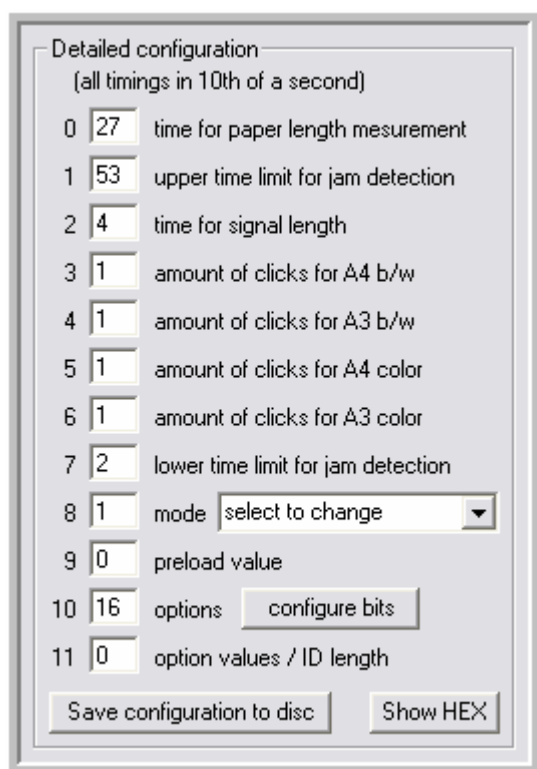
Detailed configuration
(all timings in 10th of a second)

0 27 time for paper length mesurement

1 53 upper time limit for jam detection

2 4 time for signal length

3 1 amount of clicks for A4 b/w

4 1 amount of clicks for A3 b/w

5 1 amount of clicks for A4 color

6 1 amount of clicks for A3 color

7 2 lower time limit for jam detection

8 1 mode select to change

9 0 preload value

10 16 options configure bits

11 0 option values / ID length

Save configuration to disc

Show HEX